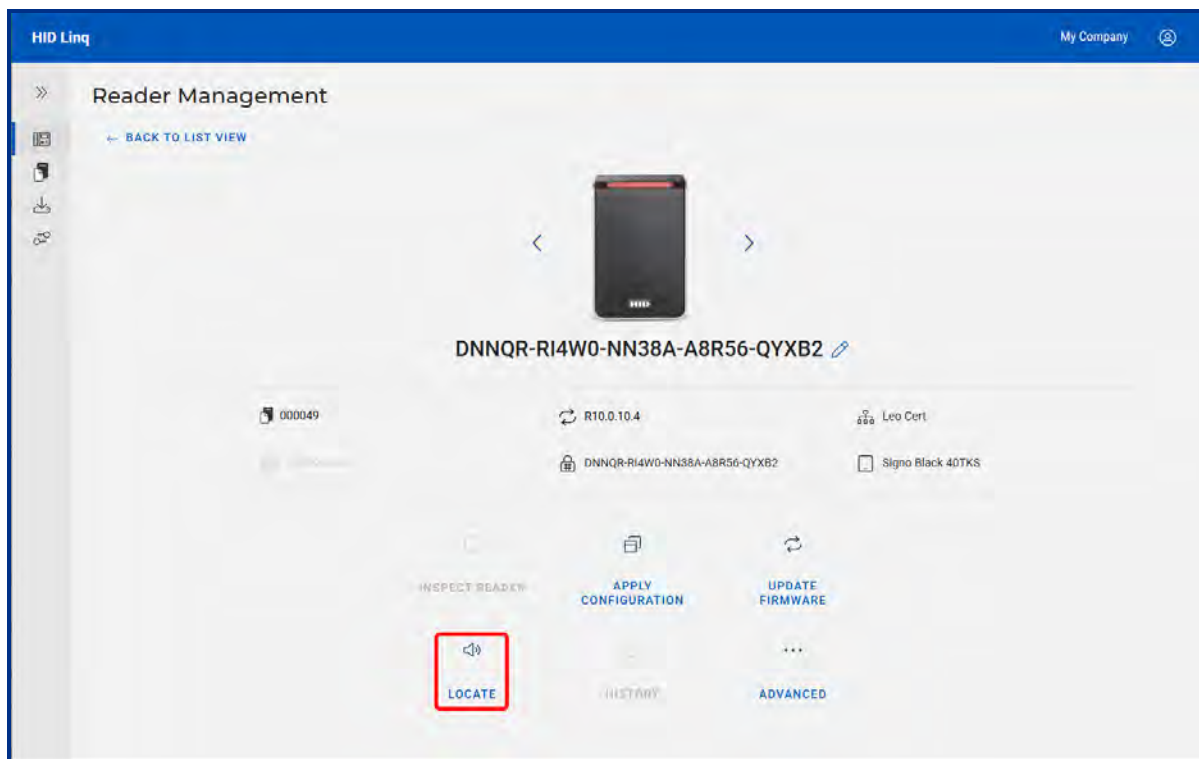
HID Linq

My Company

Reader Management

← BACK TO LIST VIEW

HID

DNNQR-RI4W0-NN38A-A8R56-QYXB2

000049

R10.0.10.4

Leo Cert

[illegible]

DNNQR-RI4W0-NN38A-A8R56-QYXB2

Signo Black 40TKS

INSPECT READER

APPLY CONFIGURATION

UPDATE FIRMWARE

LOCATE

HISTORY

...

ADVANCED